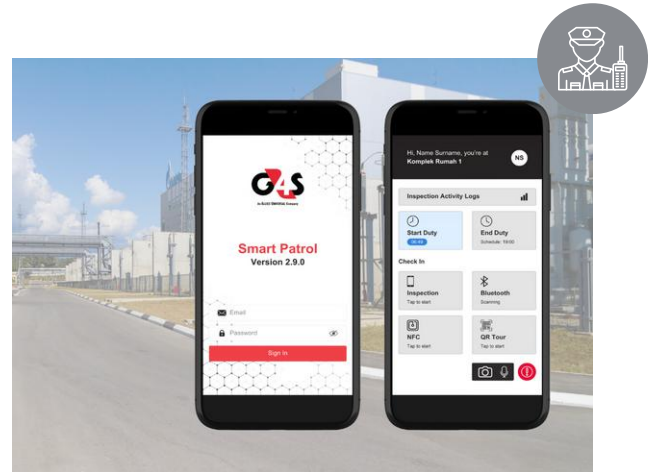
G4S

An ALLIED UNIVERSAL Company

Smart Patrol
Version 2.9.0

Email

Password

Sign In

Hi, Name Surname, you're at
Komplek Rumah 1

NS

Inspection Activity Logs

Start Duty
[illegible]

End Duty
Schedule: 18:00

Check In

Inspection
Tap to start

Bluetooth
Scanning

NFC
Tap to start

QR Tour
Tap to start